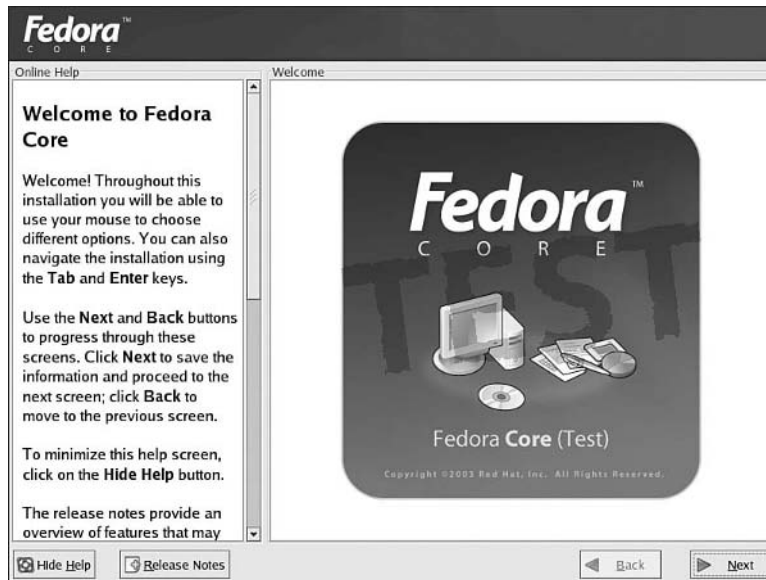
Fedora™
CORE

Online Help

Welcome to Fedora Core

Welcome! Throughout this installation you will be able to use your mouse to choose different options. You can also navigate the installation using the Tab and Enter keys.

Use the Next and Back buttons to progress through these screens. Click Next to save the information and proceed to the next screen; click Back to move to the previous screen.

To minimize this help screen, click on the Hide Help button.

The release notes provide an overview of features that may

Welcome

Fedora™
CORE
TEST

Fedora Core (Test)

Copyright ©2003 Red Hat, Inc. All Rights Reserved.

Hide Help
Release Notes
Back
Next